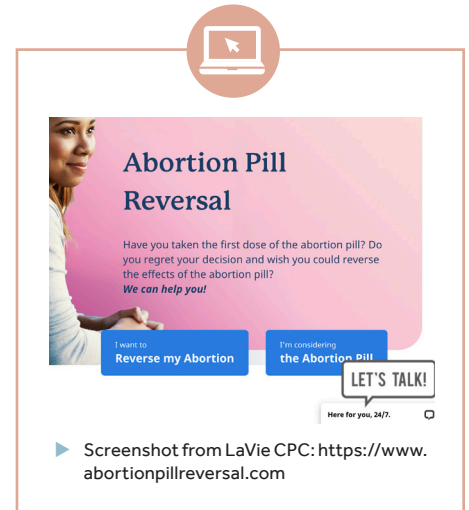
Abortion Pill Reversal

Have you taken the first dose of the abortion pill? Do you regret your decision and wish you could reverse the effects of the abortion pill?
*We can help you!*

I want to
Reverse my Abortion

I'm considering
the Abortion Pill

LET'S TALK!

Here for you, 24/7.

Screenshot from LaVie CPC: https://www.abortionpillreversal.com